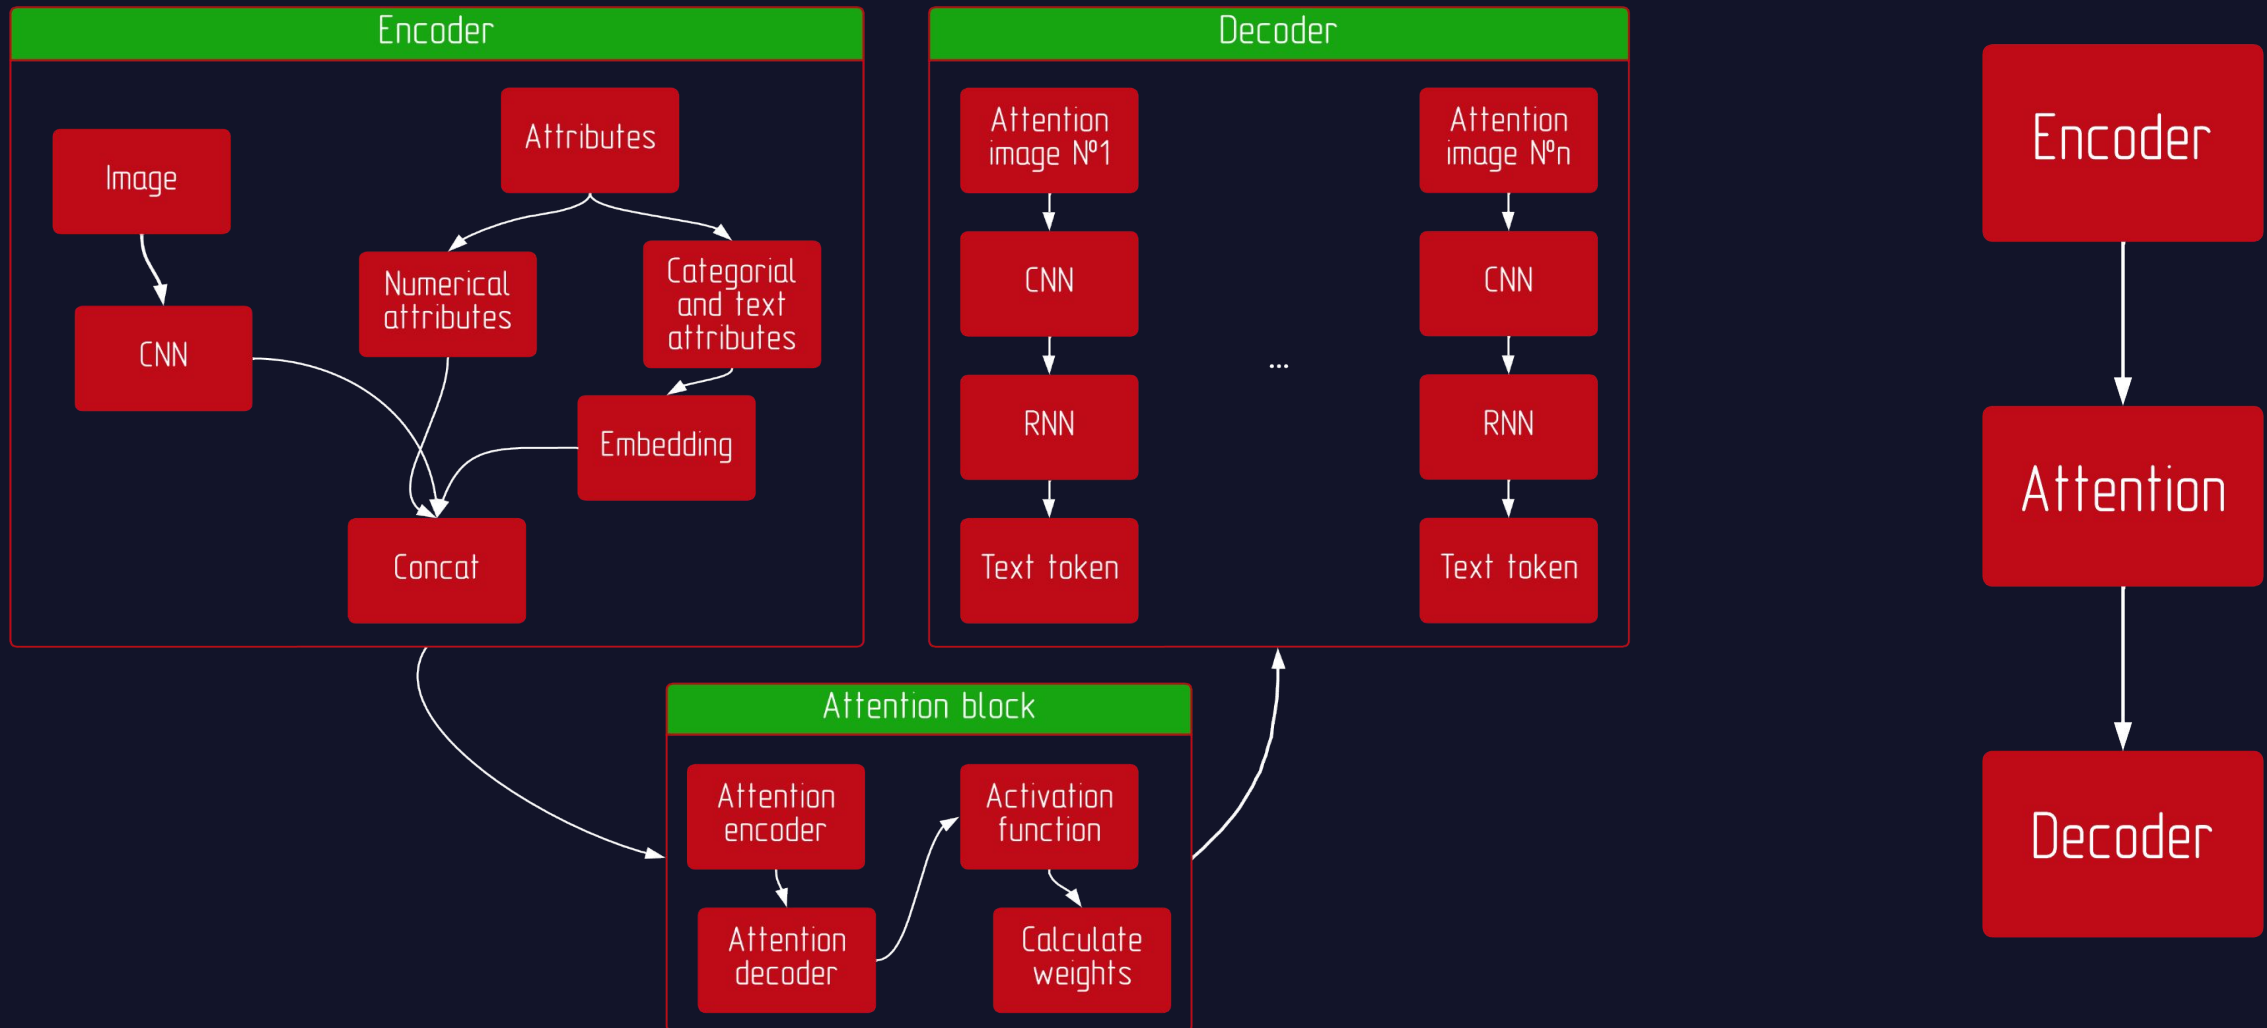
Encoder

Image

CNN

Attributes

Numerical attributes

Categorial and text attributes

Embedding

Concat

Decoder

Attention image №1

CNN

RNN

Text token

...

Attention image №n

CNN

RNN

Text token

Attention block

Attention encoder

Attention decoder

Activation function

Calculate weights

Encoder

Attention

Decoder